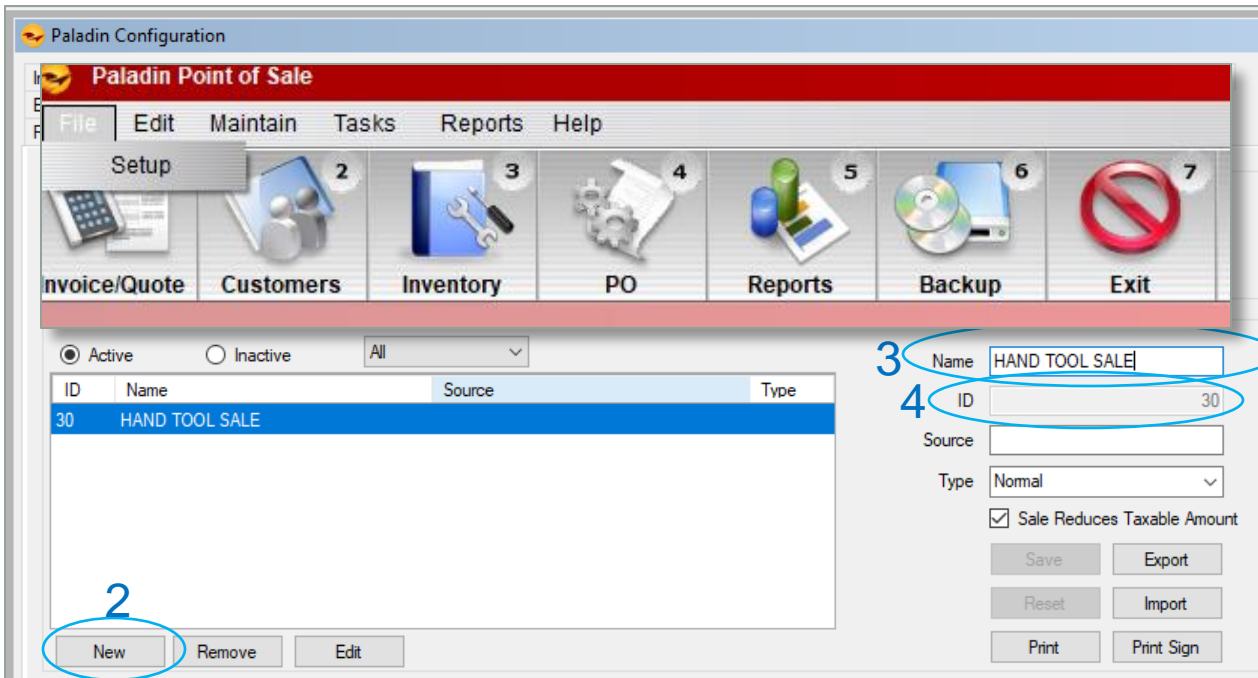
Paladin Configuration

Paladin Point of Sale

File Edit Maintain Tasks Reports Help

Setup

2 3 4 5 6 7

Invoice/Quote Customers Inventory PO Reports Backup Exit

Active Inactive All

| ID | Name | Source | Type |
|---|---|---|---|
| 30 | HAND TOOL SALE | | |

3 Name HAND TOOL SALE

4 ID 30

Source

Type Normal

Sale Reduces Taxable Amount

Save Export

Reset Import

Print Print Sign

2

New Remove Edit